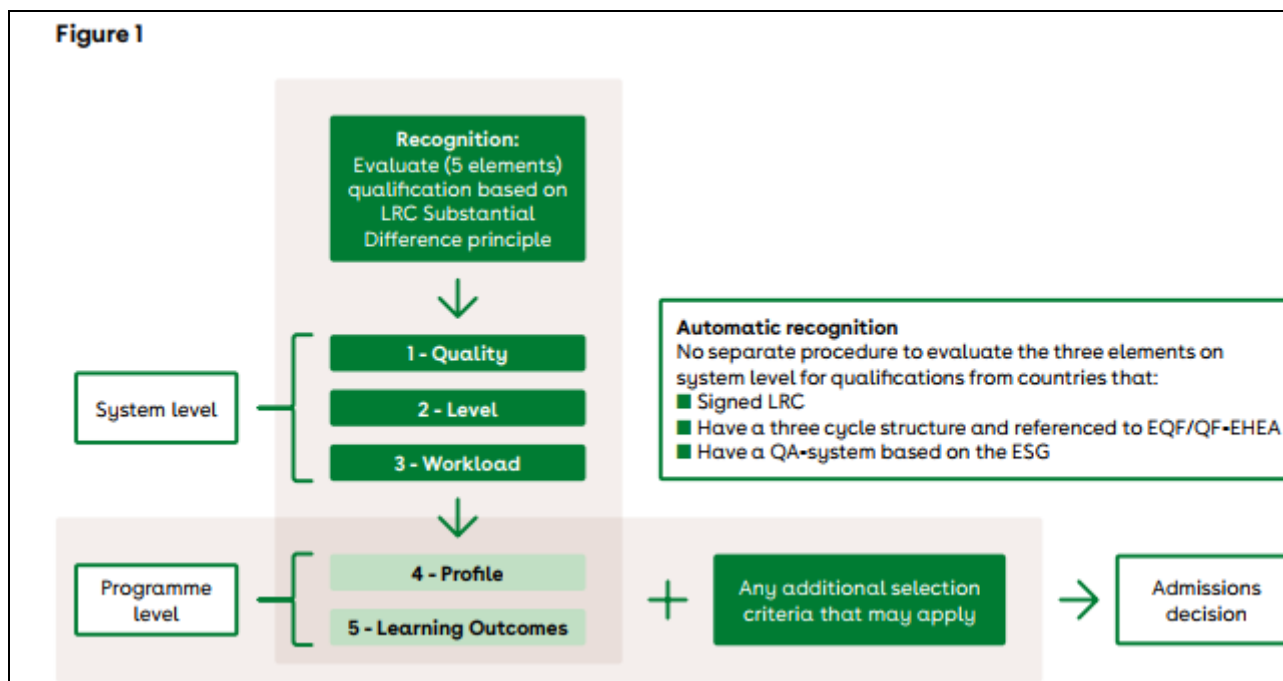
Figure 1

Recognition:
Evaluate (5 elements) qualification based on LRC Substantial Difference principle

1 - Quality

2 - Level

3 - Workload

System level

Automatic recognition
No separate procedure to evaluate the three elements on system level for qualifications from countries that:
■ Signed LRC
■ Have a three cycle structure and referenced to EQF/QF-EHEA
■ Have a QA-system based on the ESG

Programme level

4 - Profile

5 - Learning Outcomes

+

Any additional selection criteria that may apply

Admissions decision